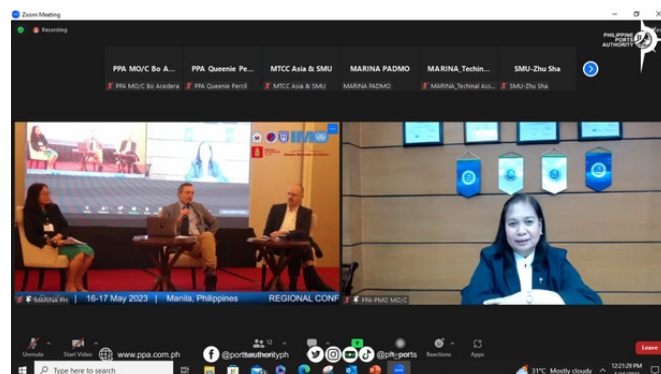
Zoom Meeting

Recording

PHILIPPINE PORTS AUTHORITY

PPA MO/C Bo A...
PPA MO/C Bo Acedera

PPA Queenie Pe...
PPA Queenie Percil

MTCC Asia & SMU
MTCC Asia & SMU

MARINA PADMO
MARINA PADMO

MARINA_Techin...
MARINA_Techinal Ass...

SMU-Zhu Sha
SMU-Zhu Sha

MARINA PH

16-17 May 2023 | Manila, Philippines

REGIONAL CONF

PPA-PMO MO/C

Unmute

Start Video

12

www.ppa.com.ph

@portsauthorityph

@ph_ports

Reactions

Apps

Leave

Type here to search

31°C Mostly cloudy

12:21:29 PM